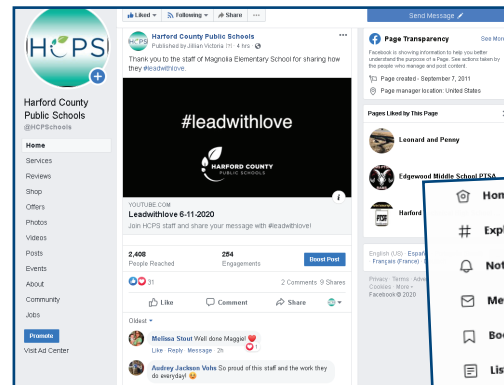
HCPS

Harford County Public Schools
@HCPSchools

Home
Services
Reviews
Shop
Offers
Photos
Videos
Posts
Events
About
Community
Jobs

Promote
Visit Ad Center

Liked ▾ Following ▾ Share ···

Send Message

Harford County Public Schools
Published by Jillian Victoria [?] · 4 hrs ·

Thank you to the staff of Magnolia Elementary School for sharing how they #leadwithlove.

#leadwithlove

HARFORD COUNTY PUBLIC SCHOOLS

YOUTUBE.COM
Leadwithlove 6-11-2020
Join HCPS staff and share your message with #leadwithlove!

2,408
People Reached

284
Engagements

Boost Post

31

2 Comments 9 Shares

Like Comment Share

Oldest ▾

Melissa Stout Well done Maggie!
Like · Reply · Message · 2h

Audrey Jackson Vohs So proud of this staff and the work they do everyday!

Page Transparency See More
Facebook is showing information to help you better understand the purpose of a Page. See actions taken by the people who manage and post content.
Page created - September 7, 2011
Page manager location: United States

Pages Liked by This Page
Leonard and Penny
Edgewood Middle School PTSA
Harford

English (US) · Españ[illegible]
Français (France) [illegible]

Privacy · Terms · Adve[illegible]
Cookies · More ▾
Facebook © 2020

Hon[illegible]
Exp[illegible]
Not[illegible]
Me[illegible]
Bo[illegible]
Lis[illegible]